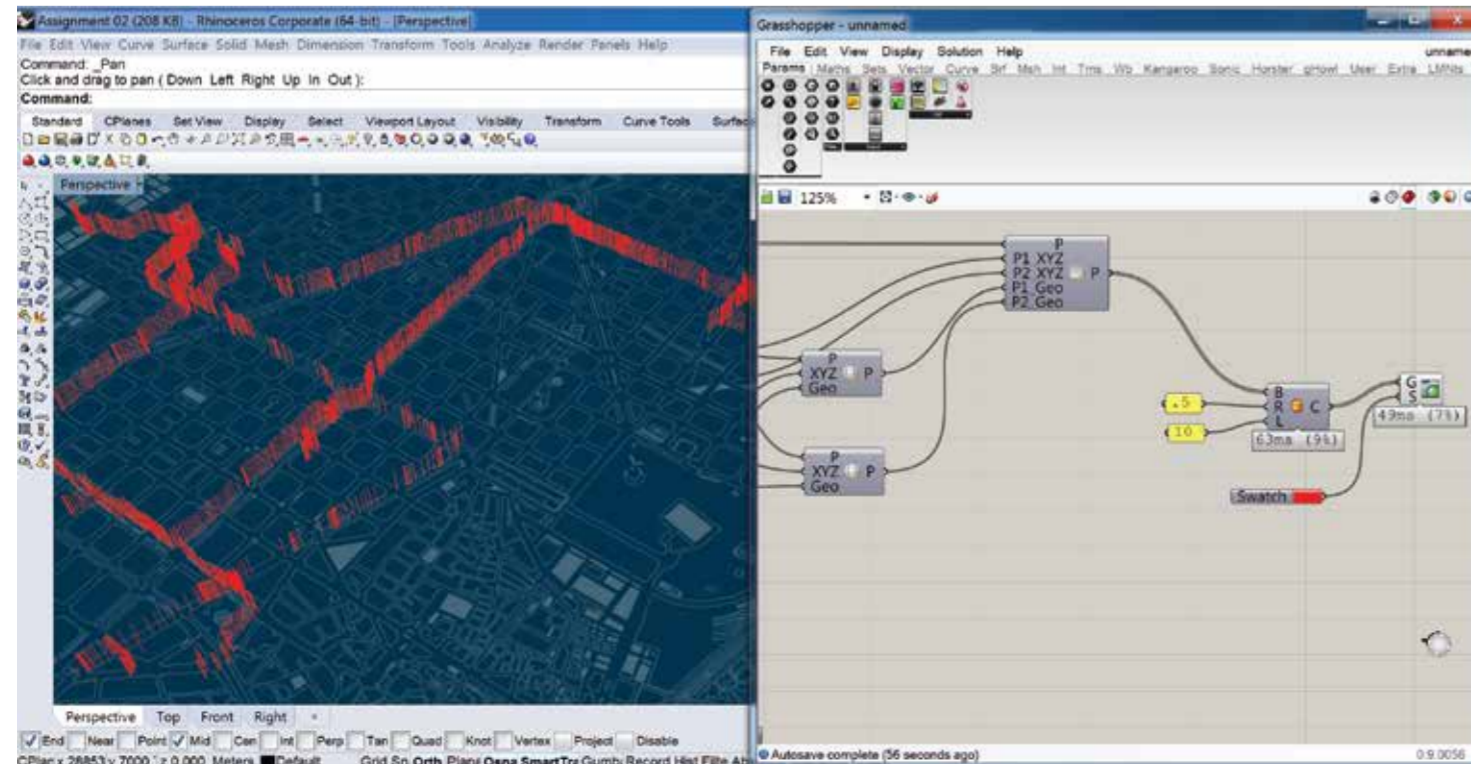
Assignment 02 (208 KB) - Rhinoceros Corporate (64-bit) - [Perspective]

File Edit View Curve Surface Solid Mesh Dimension Transform Tools Analyze Render Panels Help

Command: _Pan

Click and drag to pan ( Down Left Right Up In Out ):

Command:

Standard CPlanes Set View Display Select Viewport Layout Visibility Transform Curve Tools Surface

Perspective

Perspective Top Front Right

End Near Point Mid Cen Int Perp Tan Quad Knot Vertex Project Disable

CPlane x 26853 y 7000 z 0.000 Meters Default Grid Snap Ortho Planar Osnap SmartTrack Gumball Record History Filter

Grasshopper - unnamed

File Edit View Display Solution Help

unnamed

Params Maths Sets Vector Curve Srf Mesh Int Trns Wb Kangaroo Sonic Horster gHowl User Extra LMNts

125%

P
P1 XYZ
P2 XYZ
P1 Geo
P2 Geo
P

P
XYZ
Geo
P

P
XYZ
Geo
P

5

10

B
R
L
C

63ms (9%)

G
S

49ms (7%)

Swatch

Autosave complete (56 seconds ago)

0.9.0056